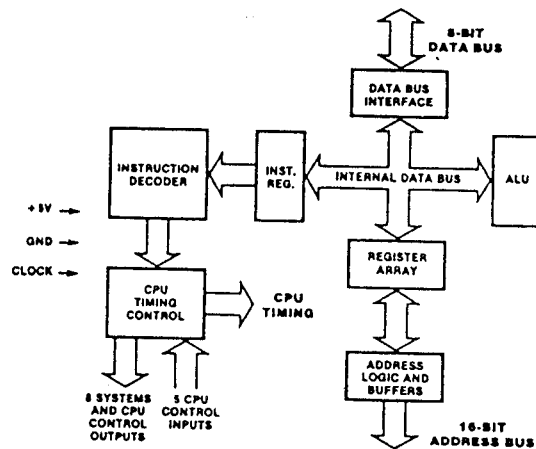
8-BIT DATA BUS

DATA BUS INTERFACE

INSTRUCTION DECODER

INST. REG.

INTERNAL DATA BUS

ALU

+5V

GND

CLOCK

REGISTER ARRAY

CPU TIMING CONTROL

CPU TIMING

ADDRESS LOGIC AND BUFFERS

8 SYSTEMS AND CPU CONTROL OUTPUTS

5 CPU CONTROL INPUTS

16-BIT ADDRESS BUS